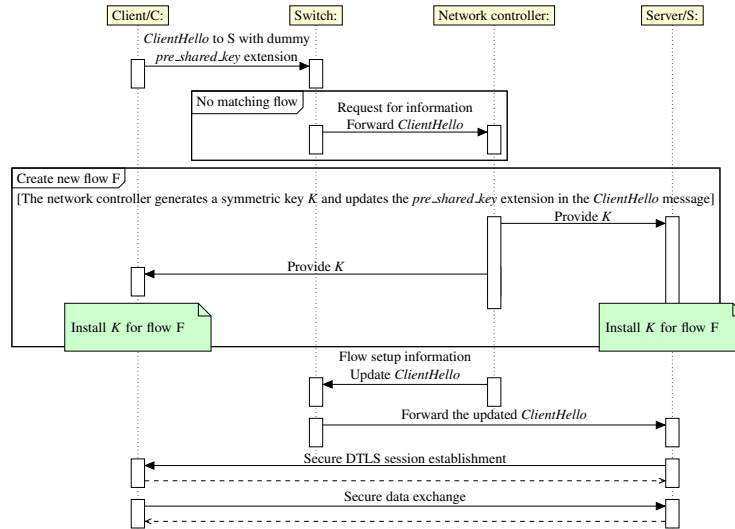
Client/C:

Switch:

Network controller:

Server/S:

ClientHello to S with dummy pre_shared_key extension

No matching flow

Request for information
Forward ClientHello

Create new flow F

[The network controller generates a symmetric key K and updates the pre_shared_key extension in the ClientHello message]

Provide K

Provide K

Install K for flow F

Install K for flow F

Flow setup information
Update ClientHello

Forward the updated ClientHello

Secure DTLS session establishment

Secure data exchange